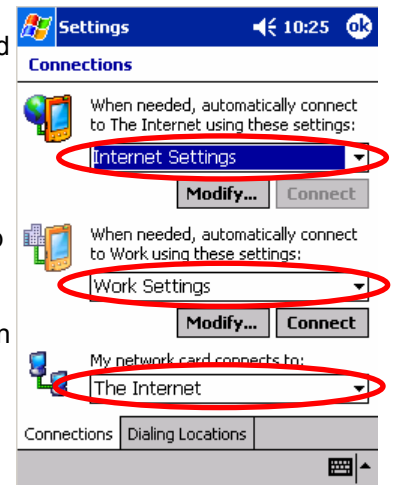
d

o

n

Settings 10:25 ok

Connections

When needed, automatically connect to The Internet using these settings:

Internet Settings

Modify... Connect

When needed, automatically connect to Work using these settings:

Work Settings

Modify... Connect

My network card connects to:

The Internet

Connections Dialing Locations